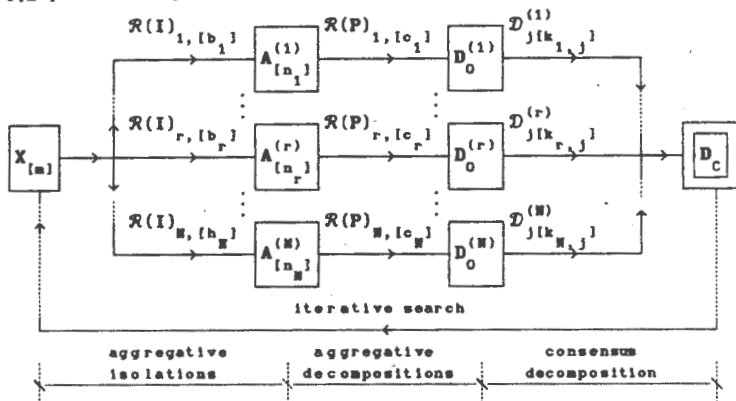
$\mathcal{R}(I)_{1,[b_1]}$ $A^{(1)}_{[n_1]}$ $\mathcal{R}(P)_{1,[c_1]}$ $D_0^{(1)}$ $\mathcal{D}^{(1)}_{j[k_{1,j}]}$

$X_{[m]}$

$\mathcal{R}(I)_{r,[b_r]}$ $A^{(r)}_{[n_r]}$ $\mathcal{R}(P)_{r,[c_r]}$ $D_0^{(r)}$ $\mathcal{D}^{(r)}_{j[k_{r,j}]}$

$D_C$

$\mathcal{R}(I)_{N,[b_N]}$ $A^{(N)}_{[n_N]}$ $\mathcal{R}(P)_{N,[c_N]}$ $D_0^{(N)}$ $\mathcal{D}^{(N)}_{j[k_{N,j}]}$

iterative search

aggregative isolations

aggregative decompositions

consensus decomposition